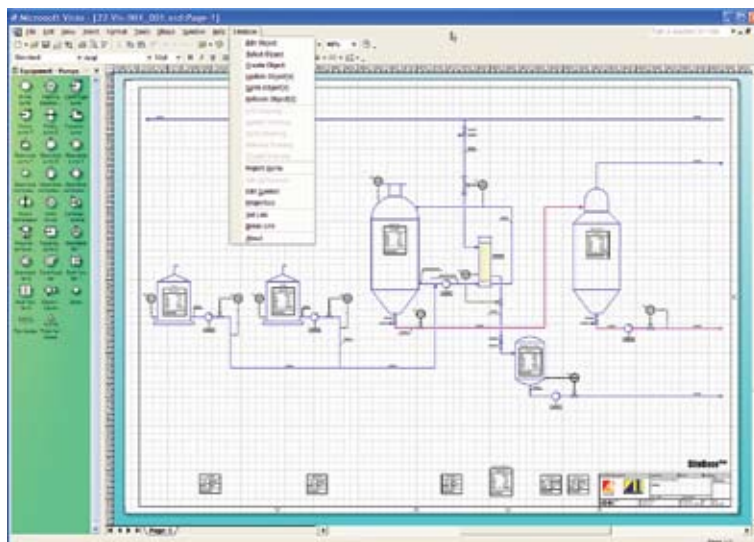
Microsoft Visio - [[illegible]:Page-1]

File Edit View Insert Format Tools Shape Window Help SiteBase

Equipment - Pumps

Edit Object
Select Object
Create Object
Update Object(s)
Split Object(s)
Refresh Object(s)

Report Data

Edit System
Properties
Set Link
Break Link
About

SiteBase

Page-1